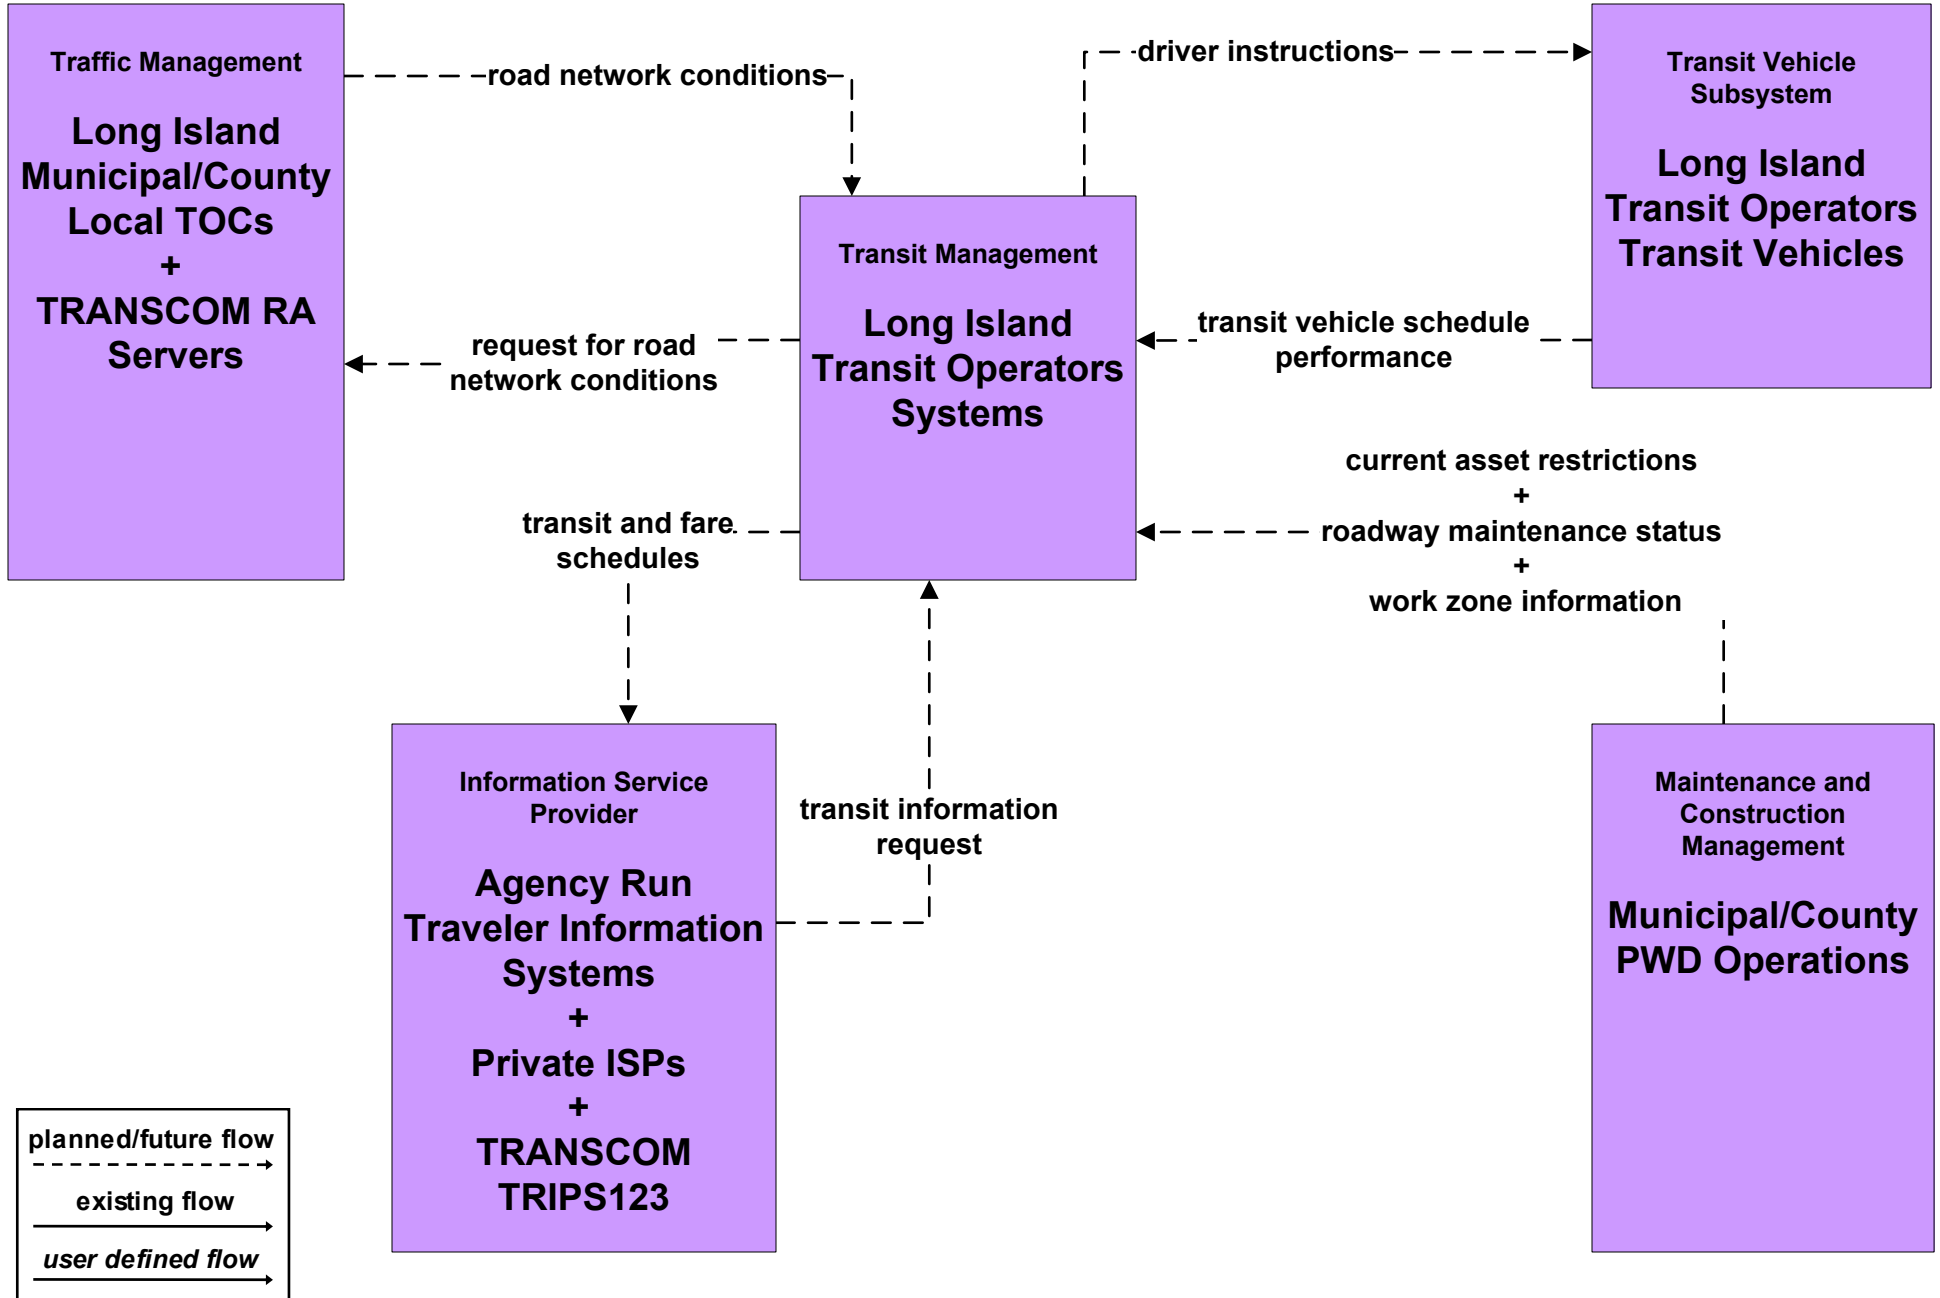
Traffic Management

Long Island Municipal/County Local TOCs
+
TRANSCOM RA Servers

road network conditions

driver instructions

Transit Vehicle Subsystem

Long Island Transit Operators Transit Vehicles

Transit Management

Long Island Transit Operators Systems

request for road network conditions

transit vehicle schedule performance

current asset restrictions
+
roadway maintenance status
+
work zone information

transit and fare schedules

Information Service Provider

Agency Run Traveler Information Systems
+
Private ISPs
+
TRANSCOM TRIPS123

transit information request

Maintenance and Construction Management

Municipal/County PWD Operations

planned/future flow

existing flow

user defined flow